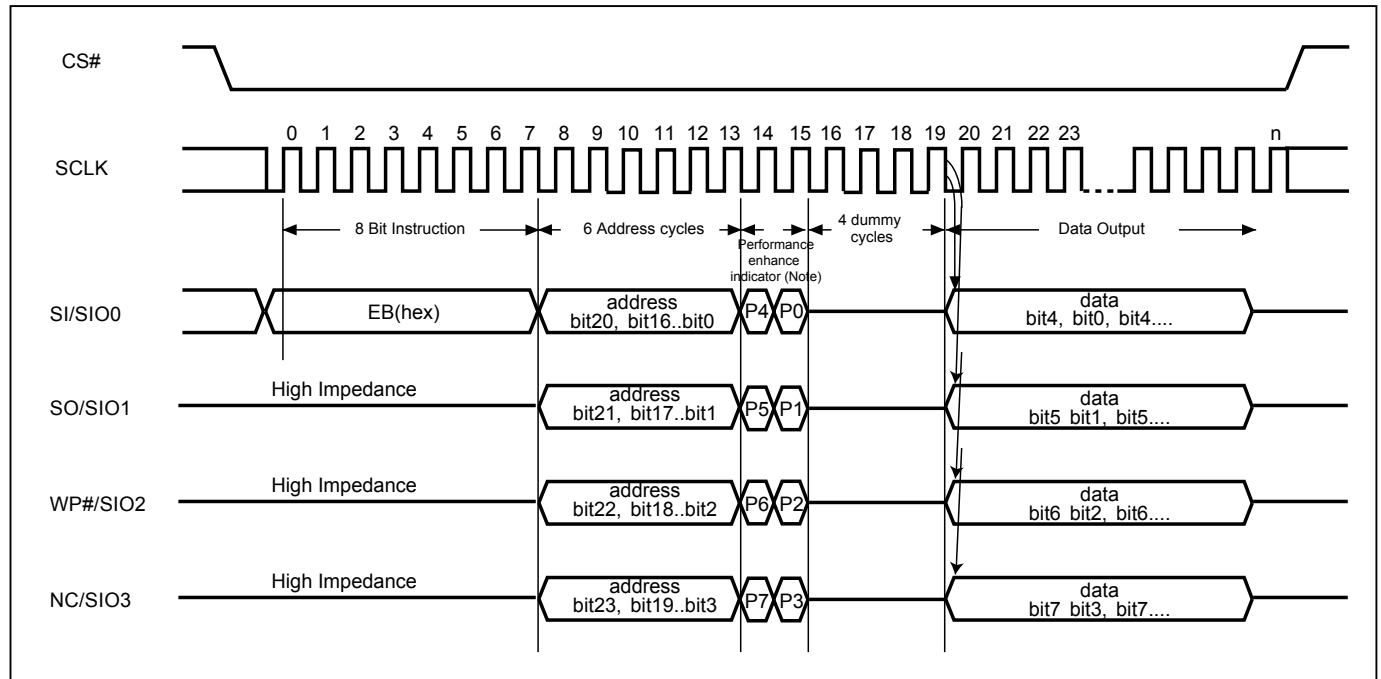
CS#

0 1 2 3 4 5 6 7 8 9 10 11 12 13 14 15 16 17 18 19 20 21 22 23 n

SCLK

8 Bit Instruction

6 Address cycles

Performance enhance indicator (Note)

4 dummy cycles

Data Output

SI/SIO0

EB(hex)

address bit20, bit16..bit0

P4 P0

data bit4, bit0, bit4....

SO/SIO1

High Impedance

address bit21, bit17..bit1

P5 P1

data bit5 bit1, bit5....

WP#/SIO2

High Impedance

address bit22, bit18..bit2

P6 P2

data bit6 bit2, bit6....

NC/SIO3

High Impedance

address bit23, bit19..bit3

P7 P3

data bit7 bit3, bit7....